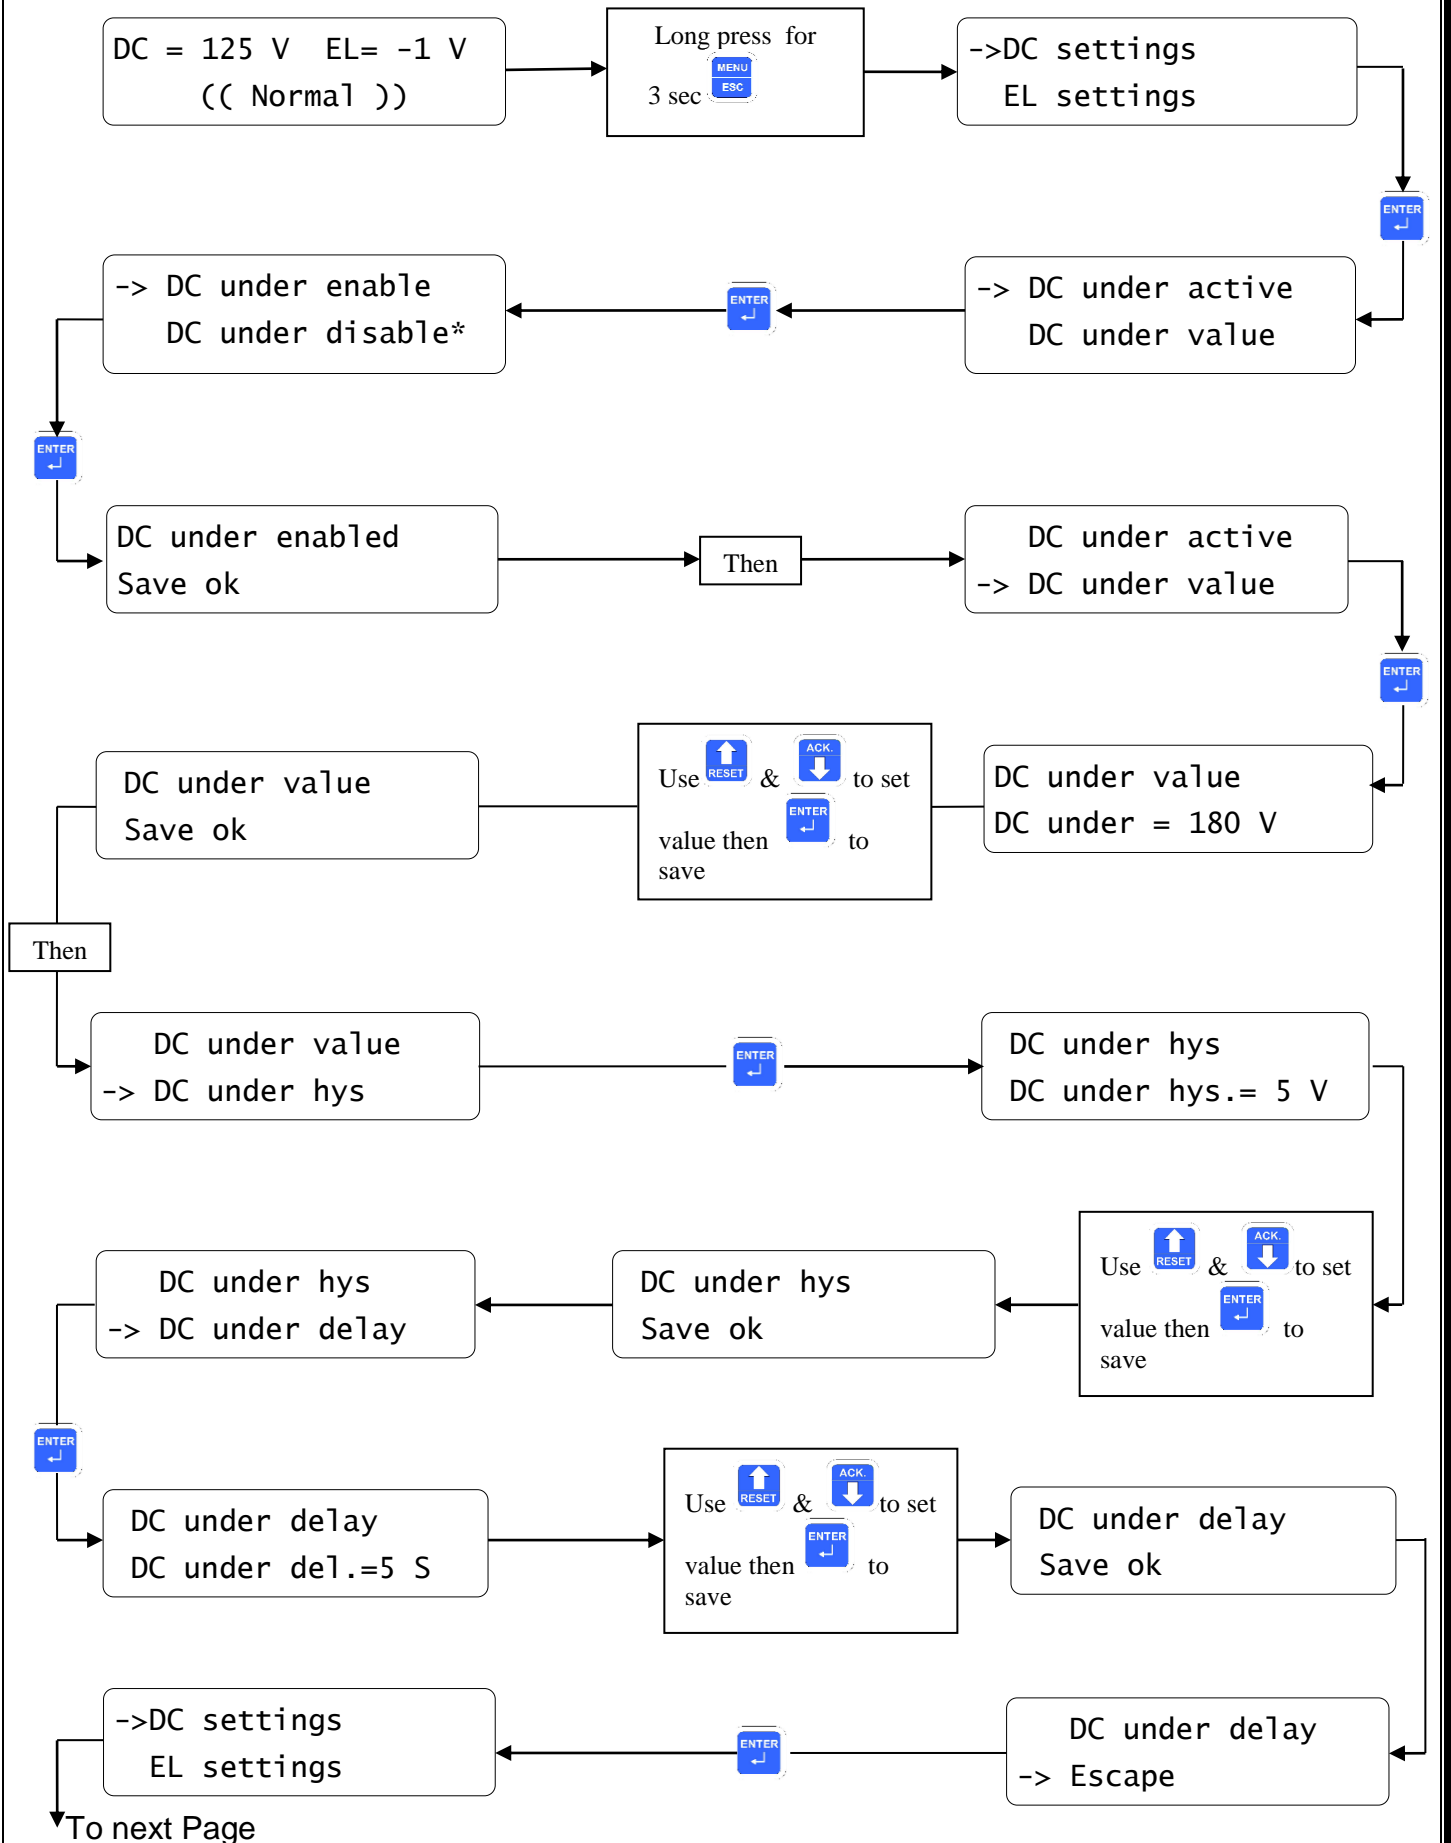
DC = 125 V EL= -1 V
(( Normal ))

Long press for
MENU
3 sec ESC

->DC settings
EL settings

ENTER

-> DC under active
DC under value

ENTER

-> DC under enable
DC under disable*

ENTER

DC under enabled
Save ok

Then

DC under active
-> DC under value

ENTER

DC under value
DC under = 180 V

Use RESET & ACK. to set value then ENTER to save

DC under value
Save ok

Then

DC under value
-> DC under hys

ENTER

DC under hys
DC under hys.= 5 V

Use RESET & ACK. to set value then ENTER to save

DC under hys
Save ok

DC under hys
-> DC under delay

ENTER

DC under delay
DC under del.=5 S

Use RESET & ACK. to set value then ENTER to save

DC under delay
Save ok

DC under delay
-> Escape

ENTER

->DC settings
EL settings

To next Page